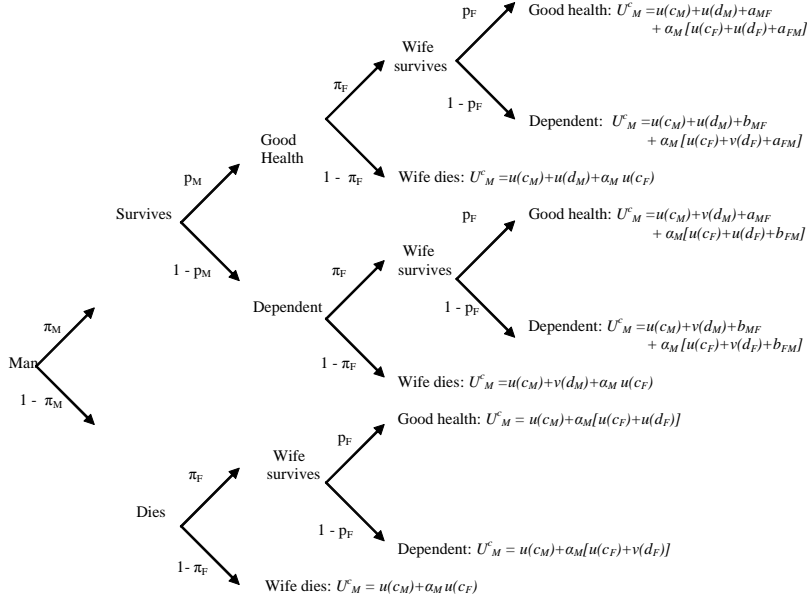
$p_F$

Good health: $U^c_M = u(c_M)+u(d_M)+a_{MF} + \alpha_M [u(c_F)+u(d_F)+a_{FM}]$

Wife survives

$\pi_F$

$1 - p_F$

Dependent: $U^c_M = u(c_M)+u(d_M)+b_{MF} + \alpha_M [u(c_F)+v(d_F)+a_{FM}]$

Good Health

$p_M$

$1 - \pi_F$

Wife dies: $U^c_M = u(c_M)+u(d_M)+\alpha_M u(c_F)$

$p_F$

Good health: $U^c_M = u(c_M)+v(d_M)+a_{MF} + \alpha_M [u(c_F)+u(d_F)+b_{FM}]$

Survives

Wife survives

$1 - p_M$

$\pi_F$

Dependent

$1 - p_F$

$\pi_M$

Dependent: $U^c_M = u(c_M)+v(d_M)+b_{MF} + \alpha_M [u(c_F)+v(d_F)+b_{FM}]$

Man

$1 - \pi_F$

$1 - \pi_M$

Wife dies: $U^c_M = u(c_M)+v(d_M)+\alpha_M u(c_F)$

Good health: $U^c_M = u(c_M)+\alpha_M[u(c_F)+u(d_F)]$

$p_F$

$\pi_F$

Wife survives

Dies

$1 - p_F$

Dependent: $U^c_M = u(c_M)+\alpha_M[u(c_F)+v(d_F)]$

$1- \pi_F$

Wife dies: $U^c_M = u(c_M)+\alpha_M u(c_F)$